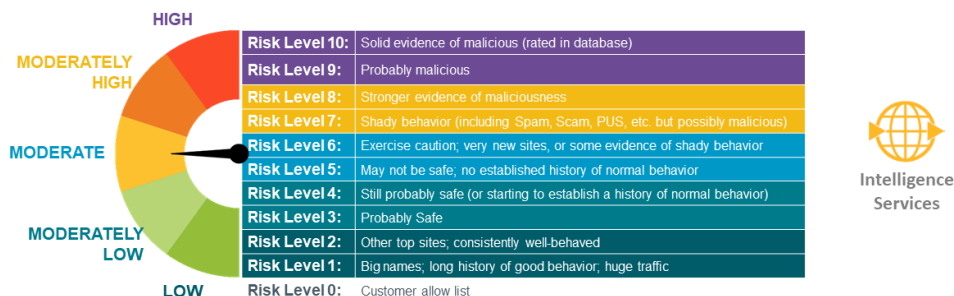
HIGH

MODERATELY HIGH

MODERATE

MODERATELY LOW

LOW

| Risk Level 10: | Solid evidence of malicious (rated in database) |
|---|---|
| Risk Level 9: | Probably malicious |
| Risk Level 8: | Stronger evidence of maliciousness |
| Risk Level 7: | Shady behavior (including Spam, Scam, PUS, etc. but possibly malicious) |
| Risk Level 6: | Exercise caution; very new sites, or some evidence of shady behavior |
| Risk Level 5: | May not be safe; no established history of normal behavior |
| Risk Level 4: | Still probably safe (or starting to establish a history of normal behavior) |
| Risk Level 3: | Probably Safe |
| Risk Level 2: | Other top sites; consistently well-behaved |
| Risk Level 1: | Big names; long history of good behavior; huge traffic |
| Risk Level 0: | Customer allow list |

Intelligence Services